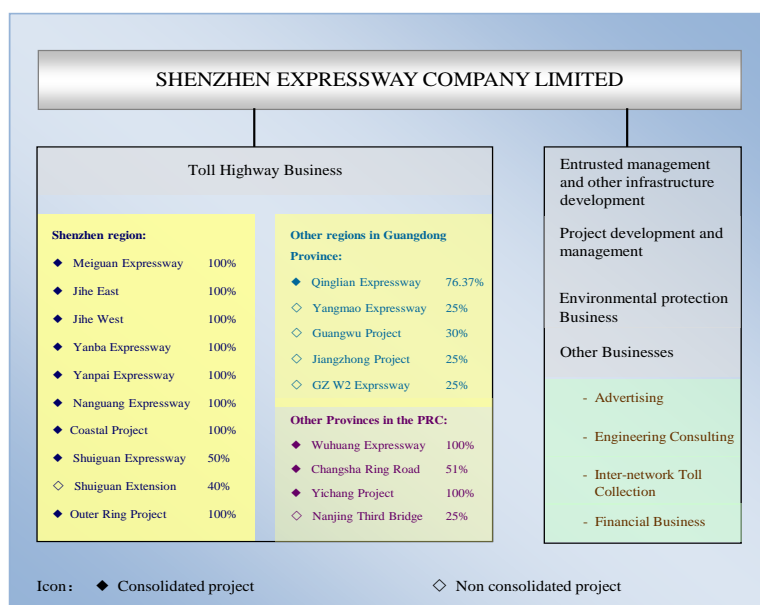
SHENZHEN EXPRESSWAY COMPANY LIMITED

Toll Highway Business

Shenzhen region:

◆ Meiguan Expressway 100%
◆ Jihe East 100%
◆ Jihe West 100%
◆ Yanba Expressway 100%
◆ Yanpai Expressway 100%
◆ Nanguang Expressway 100%
◆ Coastal Project 100%
◆ Shuiguan Expressway 50%
◇ Shuiguan Extension 40%
◆ Outer Ring Project 100%

Other regions in Guangdong Province:

◆ Qinglian Expressway 76.37%
◇ Yangmao Expressway 25%
◇ Guangwu Project 30%
◇ Jiangzhong Project 25%
◇ GZ W2 Exprssway 25%

Other Provinces in the PRC:

◆ Wuhuang Expressway 100%
◆ Changsha Ring Road 51%
◆ Yichang Project 100%
◇ Nanjing Third Bridge 25%

Entrusted management and other infrastructure development

Project development and management

Environmental protection Business

Other Businesses

- Advertising
- Engineering Consulting
- Inter-network Toll Collection
- Financial Business

Icon: ◆ Consolidated project ◇ Non consolidated project